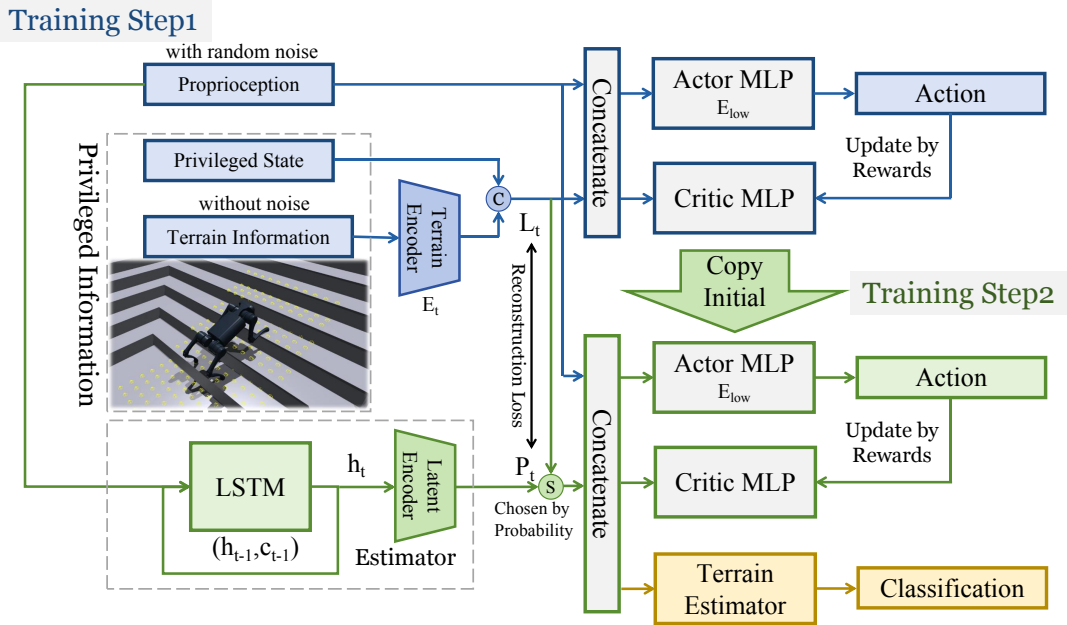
Training Step1

with random noise

Proprioception

Privileged Information

Privileged State

without noise

Terrain Information

Terrain Encoder

$E_t$

C

$L_t$

Concatenate

Actor MLP $E_{low}$

Action

Update by Rewards

Critic MLP

Copy Initial

Training Step2

Reconstruction Loss

Actor MLP $E_{low}$

Action

Update by Rewards

Critic MLP

LSTM

$h_t$

Latent Encoder

$P_t$

S

Chosen by Probability

Concatenate

$(h_{t-1},c_{t-1})$

Estimator

Terrain Estimator

Classification